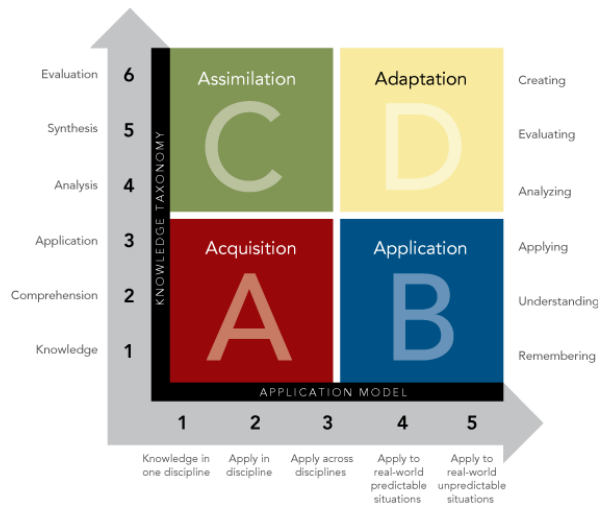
Evaluation 6
Synthesis 5
Analysis 4
Application 3
Comprehension 2
Knowledge 1

KNOWLEDGE TAXONOMY

Assimilation
C

Adaptation
D

Acquisition
A

Application
B

Creating
Evaluating
Analyzing
Applying
Understanding
Remembering

APPLICATION MODEL

1
Knowledge in one discipline

2
Apply in discipline

3
Apply across disciplines

4
Apply to real-world predictable situations

5
Apply to real-world unpredictable situations